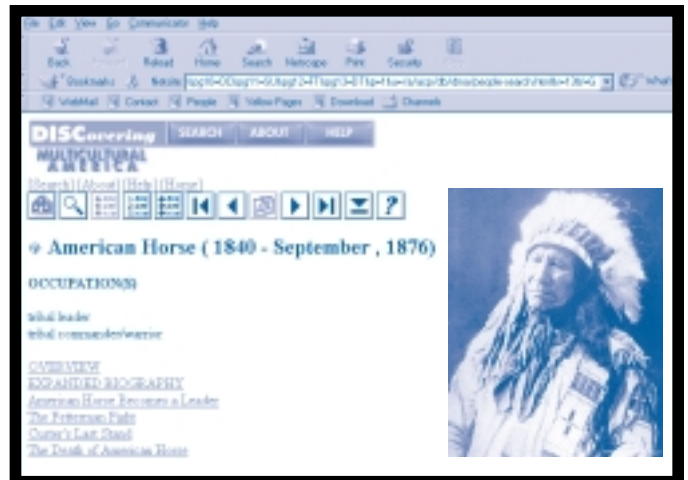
File Edit View Go Communicator Help

Back Forward Reload Home Search Netscape Print Security Stop

Bookmarks Netsite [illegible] What's Related

WebMail Contact People Yellow Pages Download Channels

DISCovering SEARCH ABOUT HELP

MULTICULTURAL AMERICA

[Search] [About] [Help] [Home]

American Horse ( 1840 - September , 1876)

OCCUPATION(S)

tribal leader
tribal commander/warrior

OVERVIEW
EXPANDED BIOGRAPHY
American Horse Becomes a Leader
The Fetterman Fight
Custer's Last Stand
The Death of American Horse